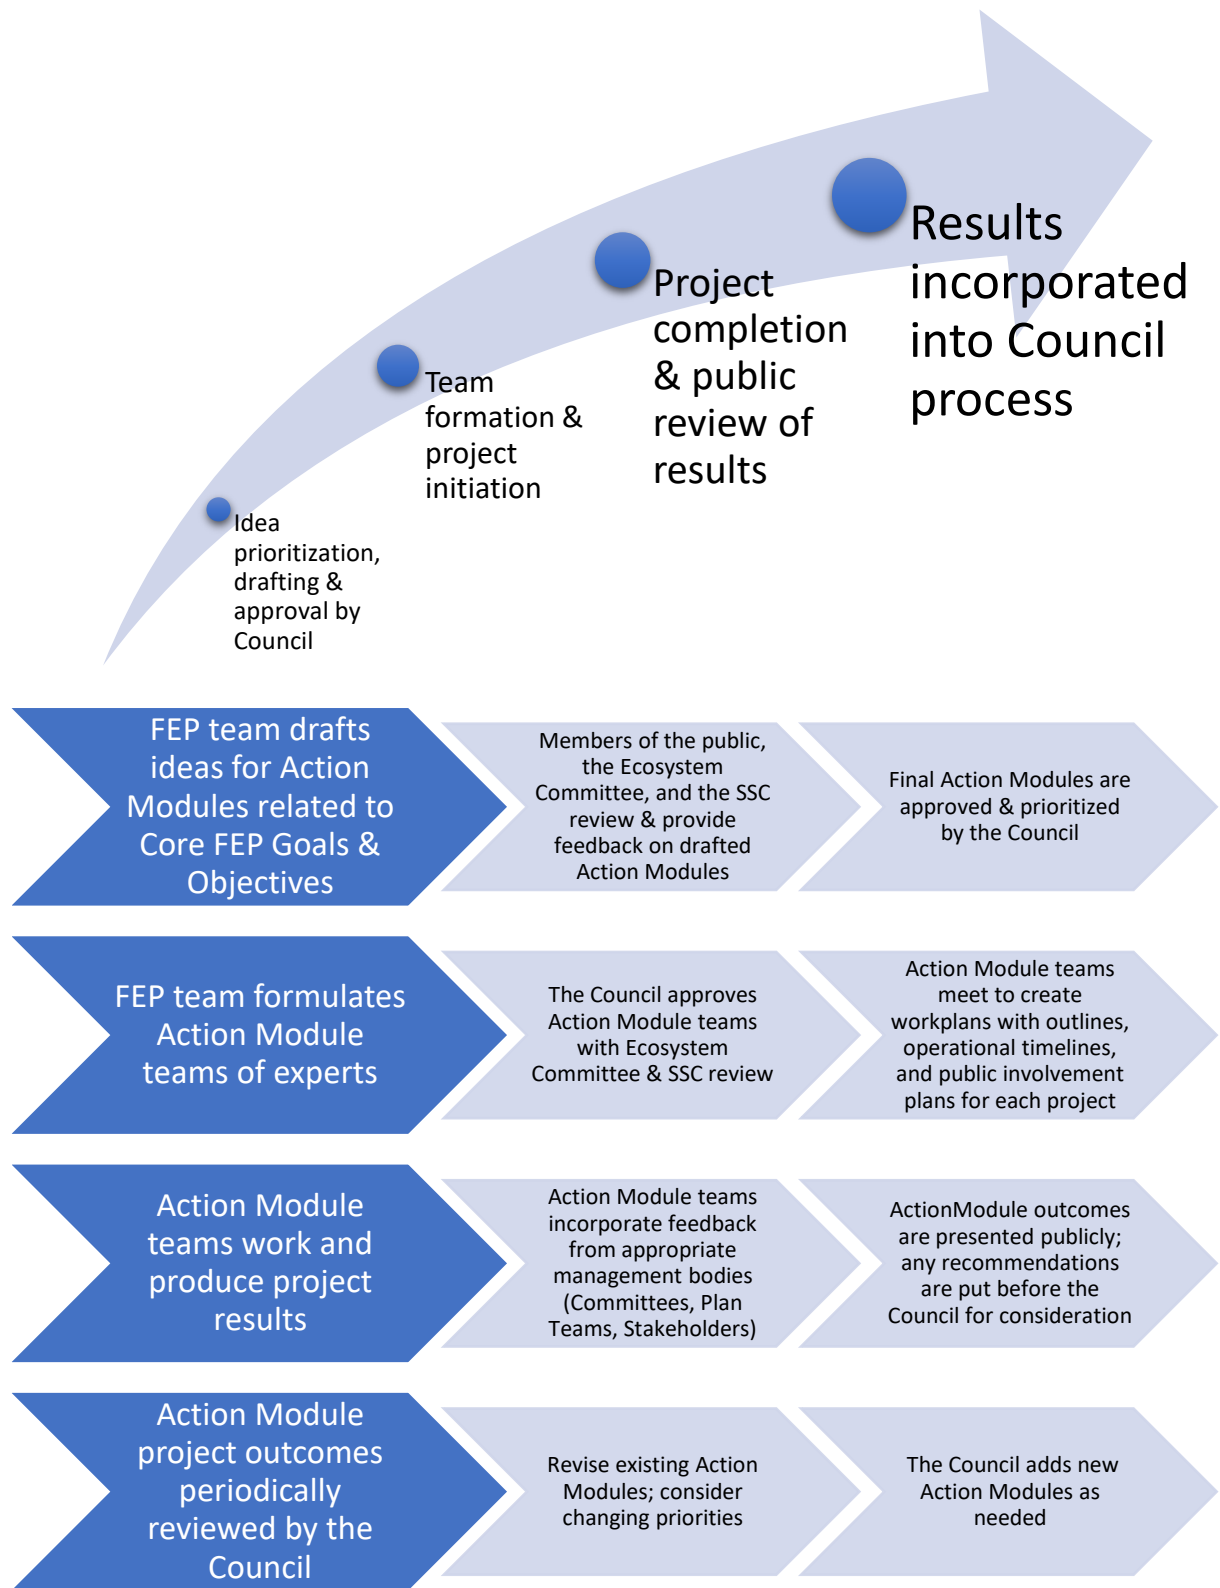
Idea prioritization, drafting & approval by Council

Team formation & project initiation

Project completion & public review of results

Results incorporated into Council process

FEP team drafts ideas for Action Modules related to Core FEP Goals & Objectives

Members of the public, the Ecosystem Committee, and the SSC review & provide feedback on drafted Action Modules

Final Action Modules are approved & prioritized by the Council

FEP team formulates Action Module teams of experts

The Council approves Action Module teams with Ecosystem Committee & SSC review

Action Module teams meet to create workplans with outlines, operational timelines, and public involvement plans for each project

Action Module teams work and produce project results

Action Module teams incorporate feedback from appropriate management bodies (Committees, Plan Teams, Stakeholders)

ActionModule outcomes are presented publicly; any recommendations are put before the Council for consideration

Action Module project outcomes periodically reviewed by the Council

Revise existing Action Modules; consider changing priorities

The Council adds new Action Modules as needed